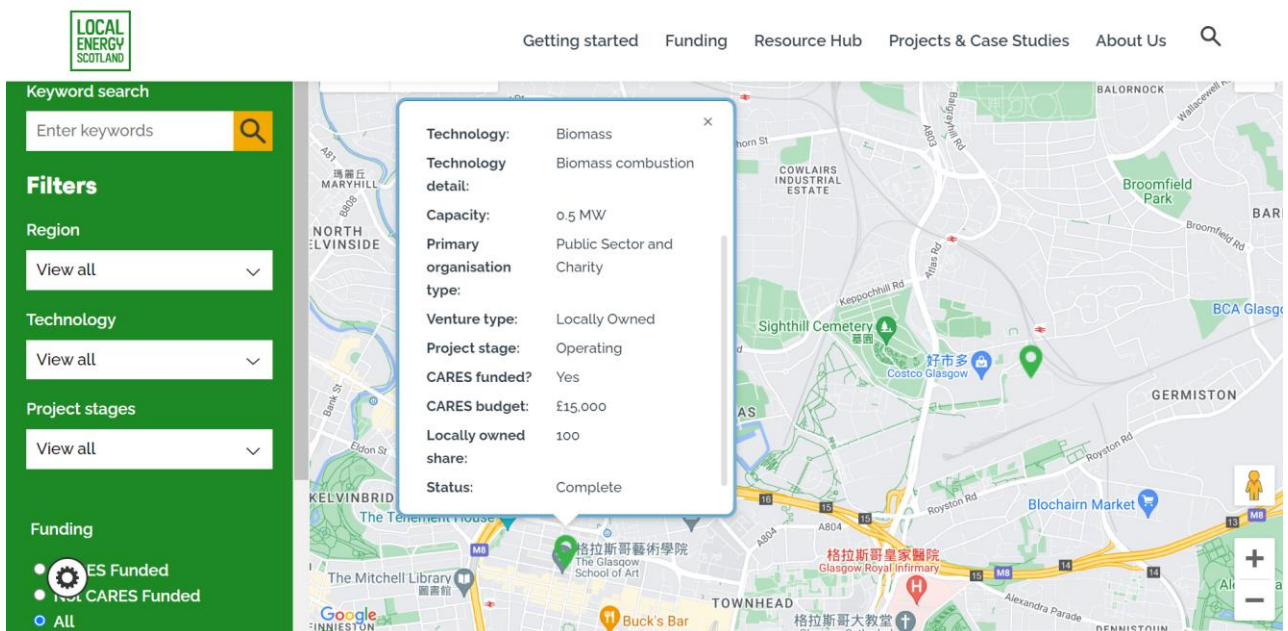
LOCAL ENERGY SCOTLAND

Getting started Funding Resource Hub Projects & Case Studies About Us

Keyword search

Enter keywords

Filters

Region

View all

Technology

View all

Project stages

View all

Funding

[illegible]ES Funded

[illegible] CARES Funded

All

| Technology: | Biomass |
|---|---|
| Technology detail: | Biomass combustion |
| Capacity: | 0.5 MW |
| Primary organisation type: | Public Sector and Charity |
| Venture type: | Locally Owned |
| Project stage: | Operating |
| CARES funded? | Yes |
| CARES budget: | £15,000 |
| Locally owned share: | 100 |
| Status: | Complete |

×

瑪莉丘 MARYHILL
NORTH KELVINSIDE
COWLAIRS INDUSTRIAL ESTATE
BALORNOCK
Broomfield Park
BAR
Broomfield Rd
Keppochhill Rd
Atlas Rd
Sighthill Cemetery 墓園
好市多 Costco Glasgow
BCA Glasgo
GERMISTON
Royston Rd
Blochairn Market
KELVINBRID
The Tenement House
格拉斯哥藝術學院 The Glasgow School of Art
格拉斯哥皇家醫院 Glasgow Royal Infirmary
The Mitchell Library 圖書館
TOWNHEAD
Alexandra Parade
Buck's Bar
格拉斯哥大教堂
Eldon St
Bank St
A81
A803
A804
M8
Google
FINNIESTON
DENNISTOUN
AS